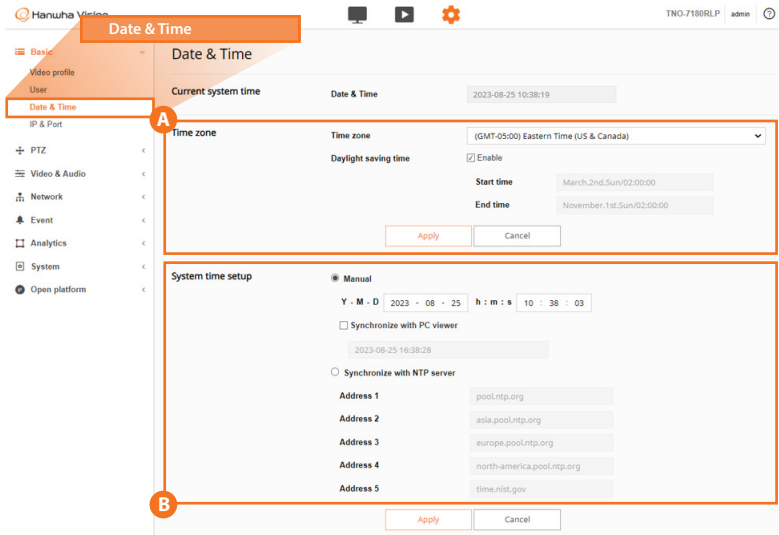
Hanwha Vision

Date & Time

TNO-7180RLP admin ?

Basic
Video profile
User
Date & Time
IP & Port
PTZ
Video & Audio
Network
Event
Analytics
System
Open platform

Date & Time

Current system time

Date & Time 2023-08-25 10:38:19

A

Time zone

Time zone (GMT-05:00) Eastern Time (US & Canada)

Daylight saving time Enable

Start time March.2nd.Sun/02:00:00

End time November.1st.Sun/02:00:00

Apply Cancel

System time setup

Manual

Y - M - D 2023 - 08 - 25 h : m : s 10 : 38 : 03

Synchronize with PC viewer

2023-08-25 16:38:28

Synchronize with NTP server

Address 1 pool.ntp.org

Address 2 asia.pool.ntp.org

Address 3 europe.pool.ntp.org

Address 4 north-america.pool.ntp.org

Address 5 time.nist.gov

B

Apply Cancel